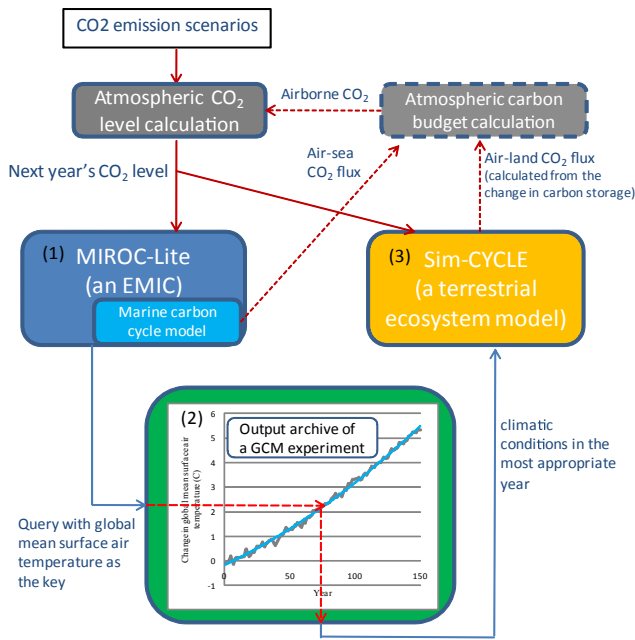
CO2 emission scenarios

Atmospheric $CO_2$ level calculation

Airborne $CO_2$

Atmospheric carbon budget calculation

Next year's $CO_2$ level

Air-sea $CO_2$ flux

Air-land $CO_2$ flux (calculated from the change in carbon storage)

(1) MIROC-Lite (an EMIC)

Marine carbon cycle model

(3) Sim-CYCLE (a terrestrial ecosystem model)

(2) Output archive of a GCM experiment

Change in global mean surface air temperature (C)

6
5
4
3
2
1
0
-1

0
50
100
150

Year

climatic conditions in the most appropriate year

Query with global mean surface air temperature as the key